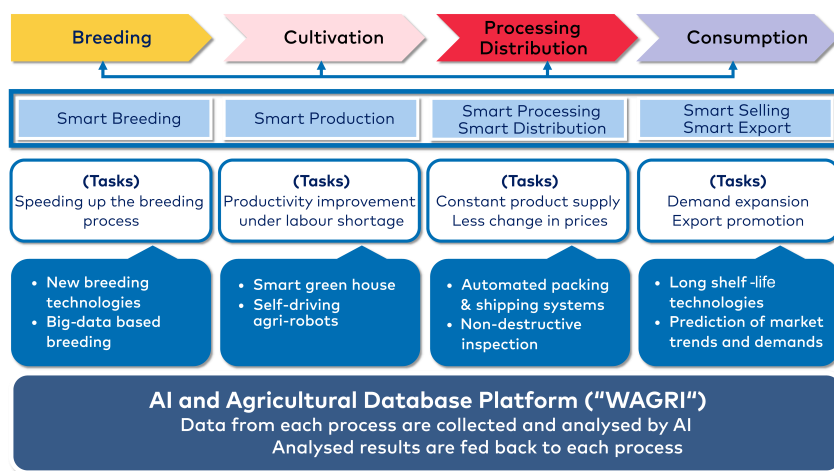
Breeding

Cultivation

Processing
Distribution

Consumption

Smart Breeding

Smart Production

Smart Processing
Smart Distribution

Smart Selling
Smart Export

(Tasks)
Speeding up the breeding process

(Tasks)
Productivity improvement under labour shortage

(Tasks)
Constant product supply
Less change in prices

(Tasks)
Demand expansion
Export promotion

• New breeding technologies
• Big-data based breeding

• Smart green house
• Self-driving agri-robots

• Automated packing & shipping systems
• Non-destructive inspection

• Long shelf -life technologies
• Prediction of market trends and demands

AI and Agricultural Database Platform ("WAGRI")
Data from each process are collected and analysed by AI
Analysed results are fed back to each process